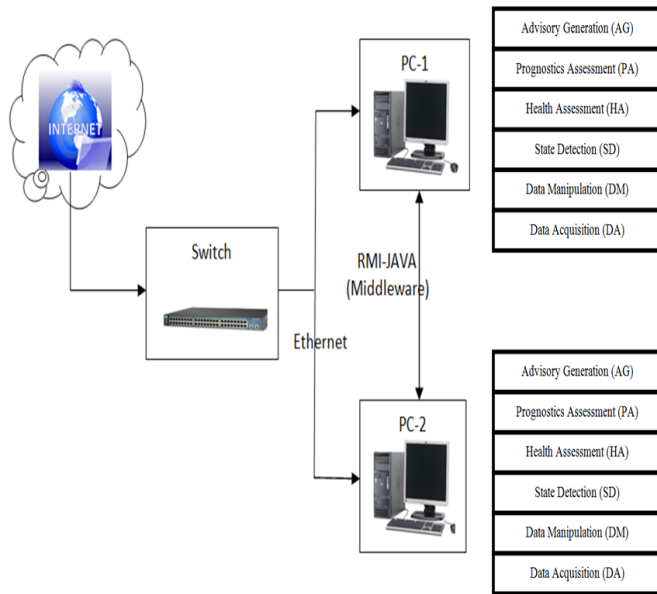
INTERNET

Switch

Ethernet

PC-1

RMI-JAVA (Middleware)

PC-2

Advisory Generation (AG)
Prognostics Assessment (PA)
Health Assessment (HA)
State Detection (SD)
Data Manipulation (DM)
Data Acquisition (DA)

Advisory Generation (AG)
Prognostics Assessment (PA)
Health Assessment (HA)
State Detection (SD)
Data Manipulation (DM)
Data Acquisition (DA)